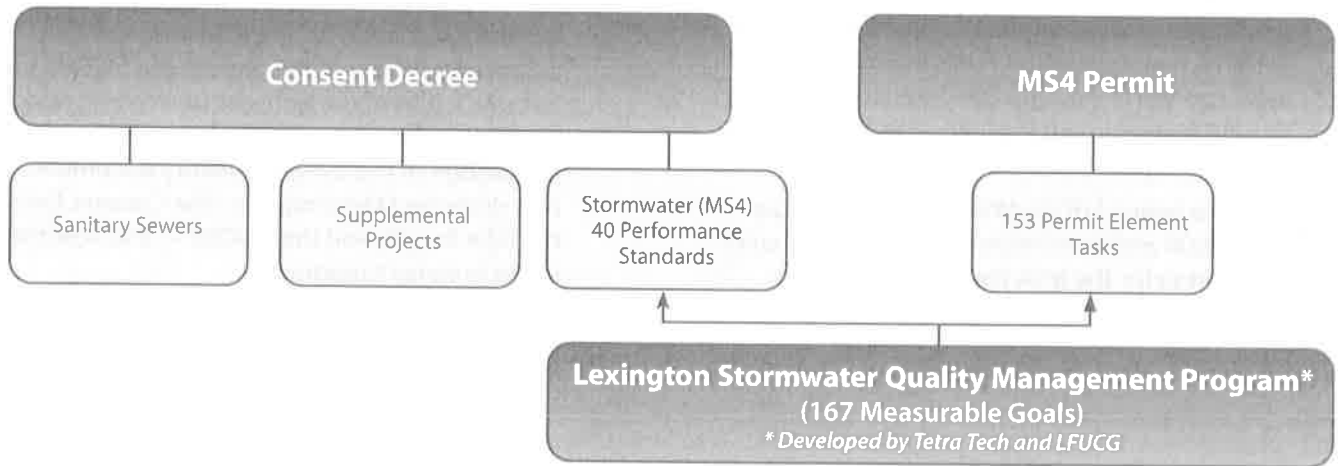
Consent Decree

MS4 Permit

Sanitary Sewers

Supplemental Projects

Stormwater (MS4) 40 Performance Standards

153 Permit Element Tasks

Lexington Stormwater Quality Management Program*
(167 Measurable Goals)
* Developed by Tetra Tech and LFUCG